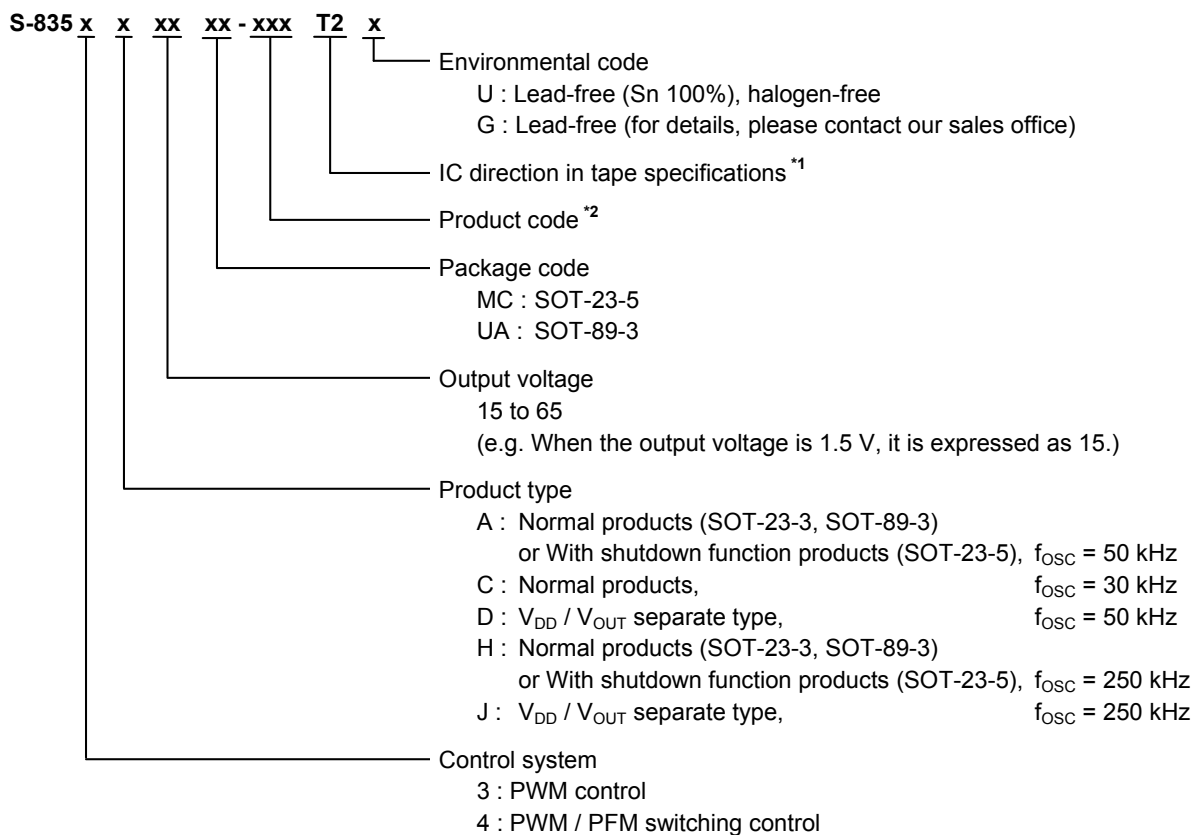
S-835 x x xx xx - xxx T2 x

Environmental code
U : Lead-free (Sn 100%), halogen-free
G : Lead-free (for details, please contact our sales office)

IC direction in tape specifications $^{*1}$

Product code $^{*2}$

Package code
MC : SOT-23-5
UA : SOT-89-3

Output voltage
15 to 65
(e.g. When the output voltage is 1.5 V, it is expressed as 15.)

Product type
A : Normal products (SOT-23-3, SOT-89-3) or With shutdown function products (SOT-23-5), $f_{OSC}$ = 50 kHz
C : Normal products, $f_{OSC}$ = 30 kHz
D : $V_{DD}$ / $V_{OUT}$ separate type, $f_{OSC}$ = 50 kHz
H : Normal products (SOT-23-3, SOT-89-3) or With shutdown function products (SOT-23-5), $f_{OSC}$ = 250 kHz
J : $V_{DD}$ / $V_{OUT}$ separate type, $f_{OSC}$ = 250 kHz

Control system
3 : PWM control
4 : PWM / PFM switching control